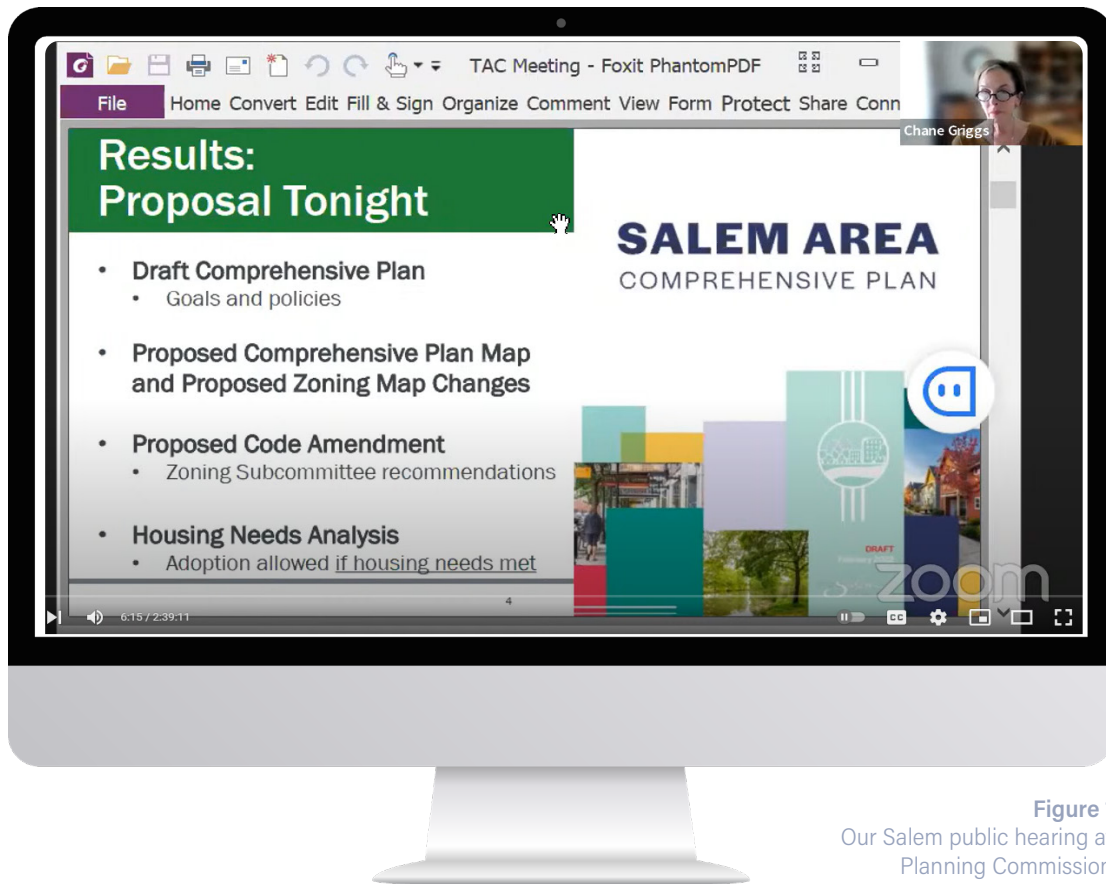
TAC Meeting - Foxit PhantomPDF

File Home Convert Edit Fill & Sign Organize Comment View Form Protect Share Conn

Chane Griggs

Results:
Proposal Tonight

• Draft Comprehensive Plan
• Goals and policies

• Proposed Comprehensive Plan Map and Proposed Zoning Map Changes

• Proposed Code Amendment
• Zoning Subcommittee recommendations

• Housing Needs Analysis
• Adoption allowed if housing needs met

SALEM AREA
COMPREHENSIVE PLAN

DRAFT

zoom

4

6:15 / 2:39:11

CC

Figure
Our Salem public hearing a
Planning Commissior